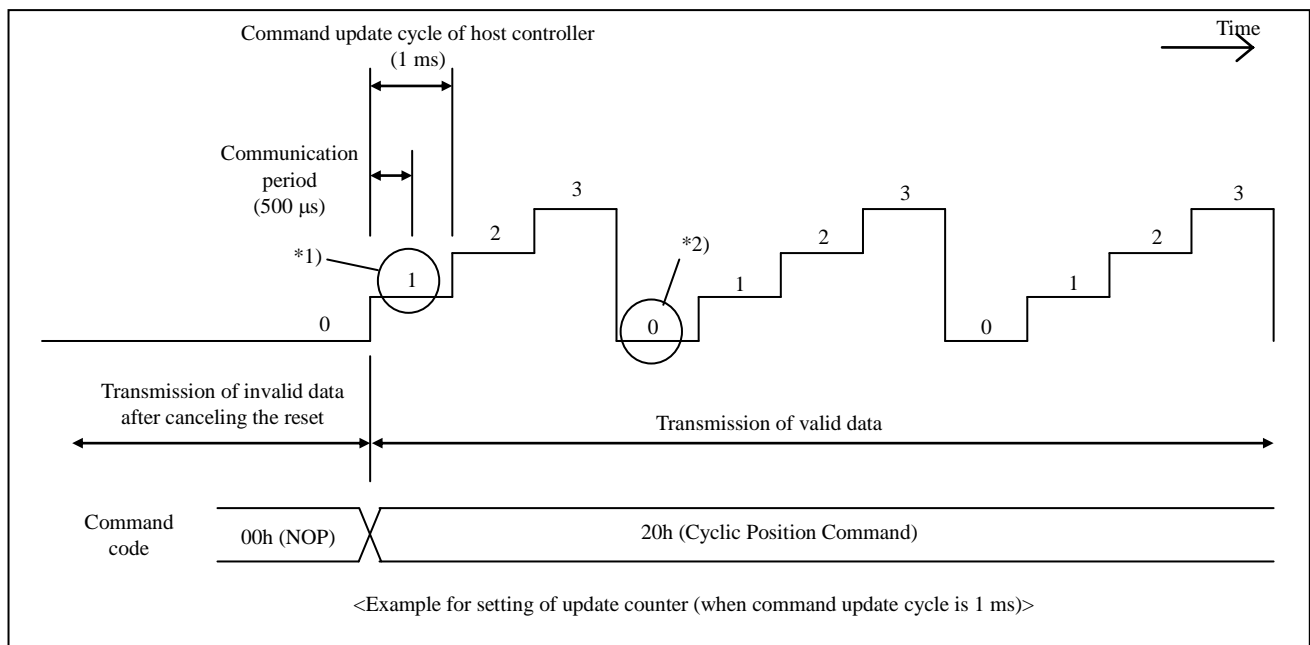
Command update cycle of host controller
(1 ms)

Time

Communication period
(500 μs)

*1)

*2)

0

1

2

3

0

1

2

3

0

1

2

3

Transmission of invalid data after canceling the reset

Transmission of valid data

Command code

00h (NOP)

20h (Cyclic Position Command)

<Example for setting of update counter (when command update cycle is 1 ms)>